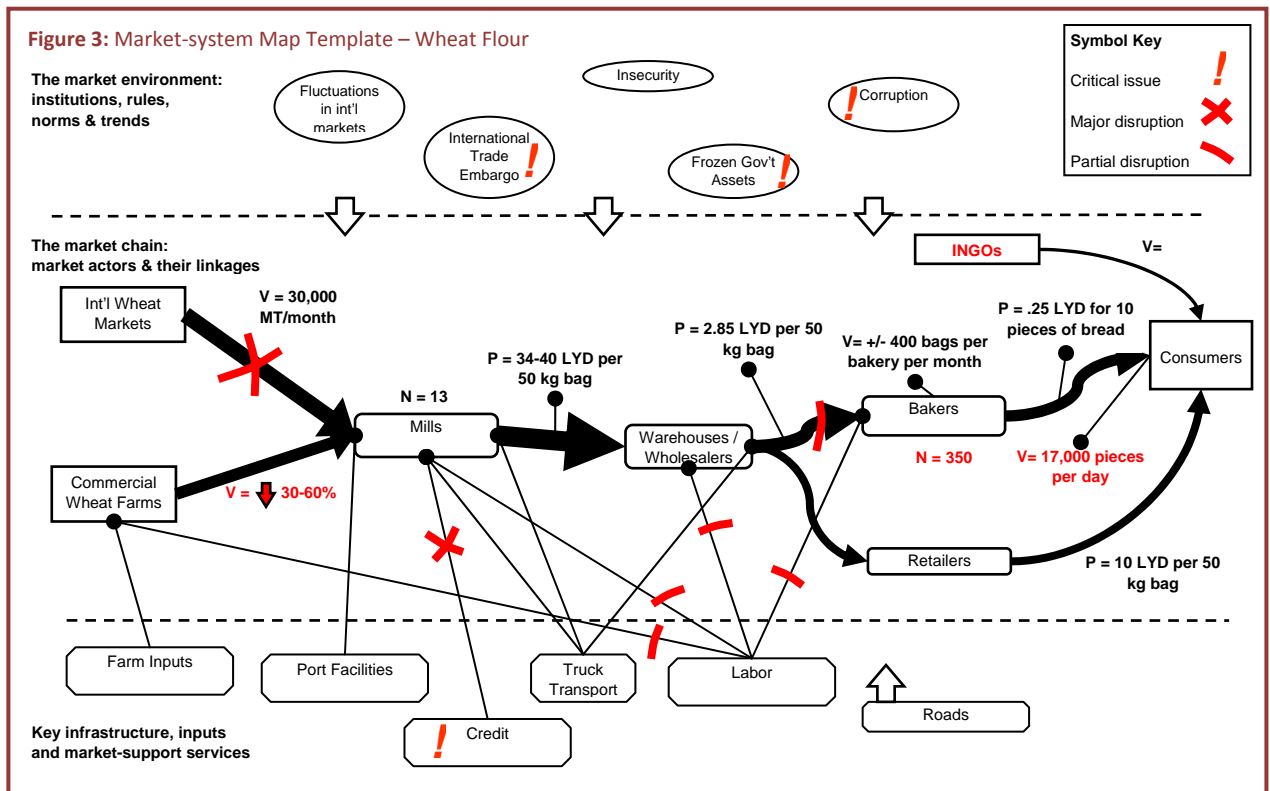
**Figure 3:** Market-system Map Template – Wheat Flour

Symbol Key
Critical issue !
Major disruption
Partial disruption

The market environment: institutions, rules, norms & trends

Fluctuations in int'l markets

International Trade Embargo !

Insecurity

Frozen Gov't Assets !

! Corruption

The market chain: market actors & their linkages

INGOs

V=

Int'l Wheat Markets

V = 30,000 MT/month

Commercial Wheat Farms

V = 30-60%

N = 13

Mills

P = 34-40 LYD per 50 kg bag

P = 2.85 LYD per 50 kg bag

Warehouses / Wholesalers

V= +/- 400 bags per bakery per month

Bakers

N = 350

P = .25 LYD for 10 pieces of bread

Consumers

V= 17,000 pieces per day

Retailers

P = 10 LYD per 50 kg bag

Farm Inputs

Port Facilities

Truck Transport

Labor

Roads

! Credit

Key infrastructure, inputs and market-support services